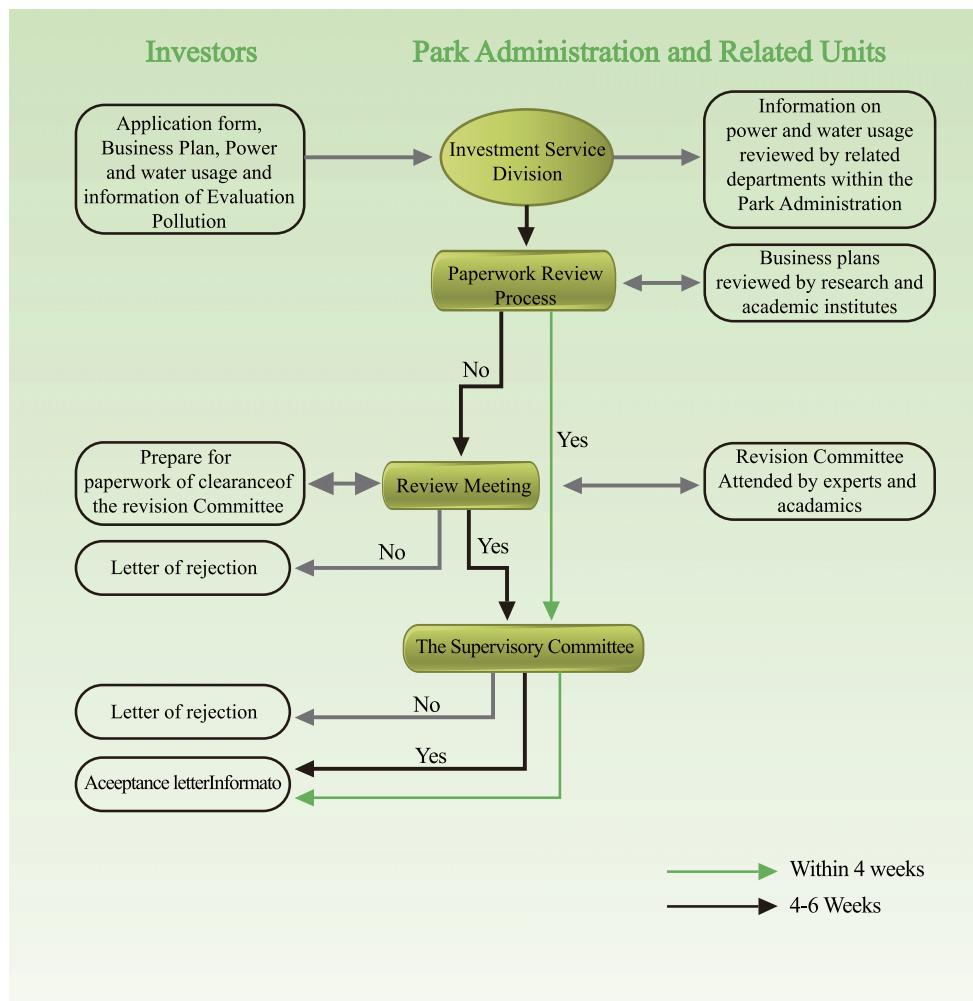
Investors

Park Administration and Related Units

Application form, Business Plan, Power and water usage and information of Evaluation Pollution

Investment Service Division

Information on power and water usage reviewed by related departments within the Park Administration

Paperwork Review Process

Business plans reviewed by research and academic institutes

No

Yes

Prepare for paperwork of clearanceof the revision Committee

Review Meeting

Revision Committee Attended by experts and acadamics

No

Yes

Letter of rejection

The Supervisory Committee

Letter of rejection

No

Yes

Aceeptance letterInformato

Within 4 weeks

4-6 Weeks